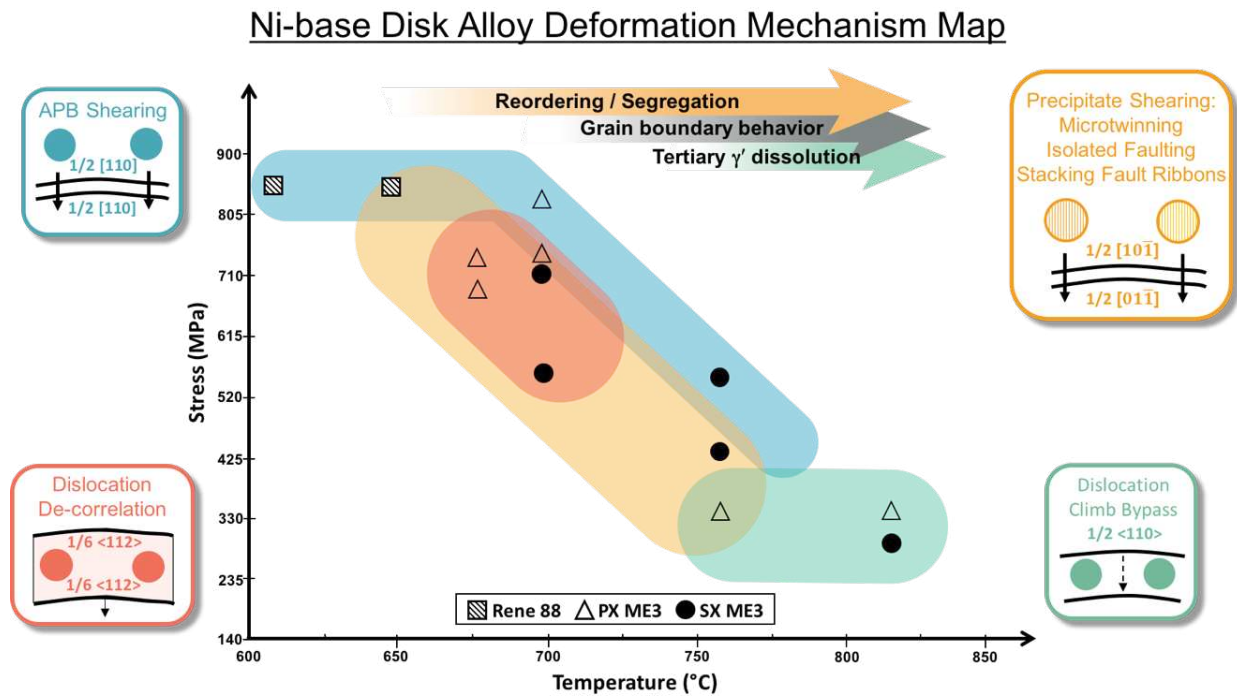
Ni-base Disk Alloy Deformation Mechanism Map

APB Shearing
1/2 [110]
1/2 [110]

Reordering / Segregation
Grain boundary behavior
Tertiary γ' dissolution

Precipitate Shearing:
Microtwinning
Isolated Faulting
Stacking Fault Ribbons
1/2 $[10\bar{1}]$
1/2 $[01\bar{1}]$

Stress (MPa)
900
805
710
615
520
425
330
235
140

Temperature (°C)
600
650
700
750
800
850

Dislocation
De-correlation
1/6 <112>
1/6 <112>

Rene 88
PX ME3
SX ME3

Dislocation
Climb Bypass
1/2 <110>